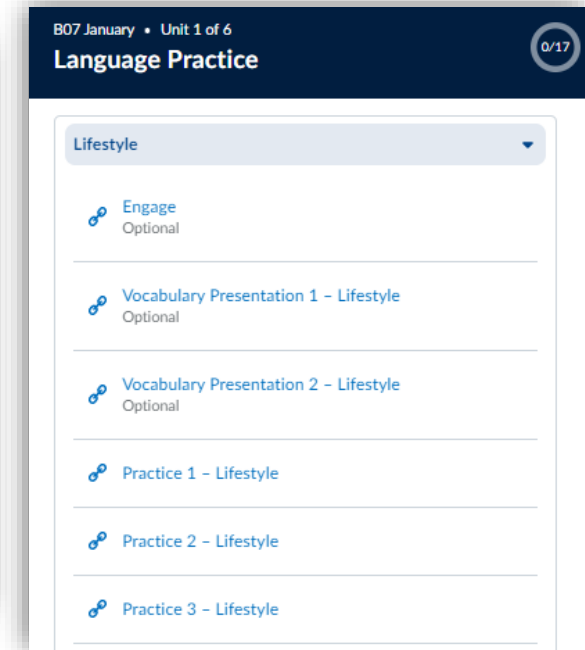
B07 January • Unit 1 of 6
Language Practice

0/17

Lifestyle

Engage
Optional

Vocabulary Presentation 1 – Lifestyle
Optional

Vocabulary Presentation 2 – Lifestyle
Optional

Practice 1 – Lifestyle

Practice 2 – Lifestyle

Practice 3 – Lifestyle